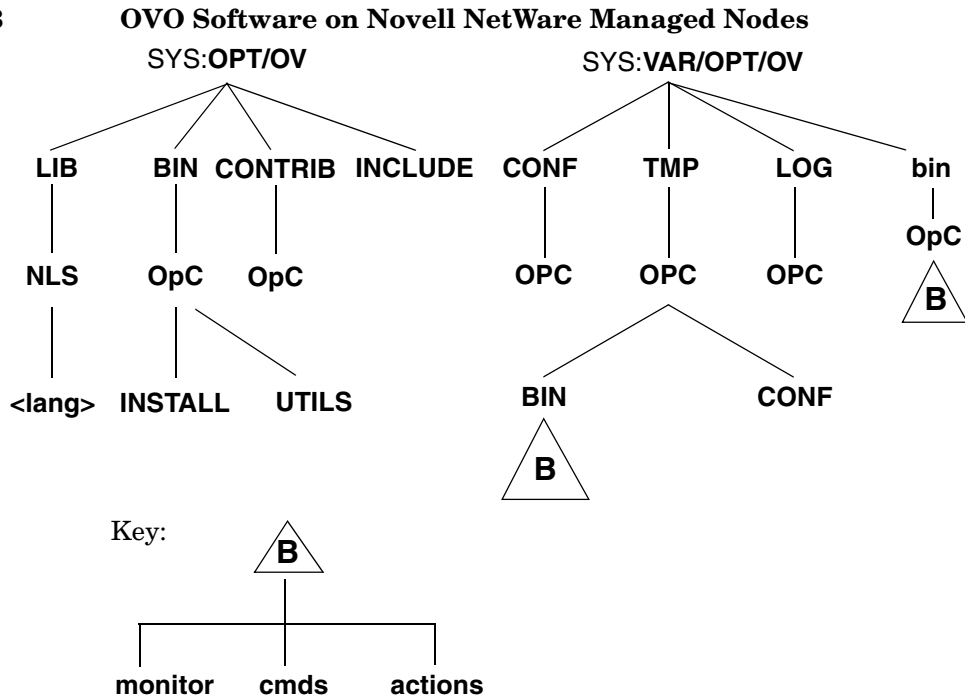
3 OVO Software on Novell NetWare Managed Nodes

SYS:**OPT/OV**

LIB BIN CONTRIB INCLUDE

NLS OpC OpC

<lang> INSTALL UTILS

SYS:**VAR/OPT/OV**

CONF TMP LOG bin

OPC OPC OPC OpC

B

BIN CONF

B

Key:

B

monitor cmds actions